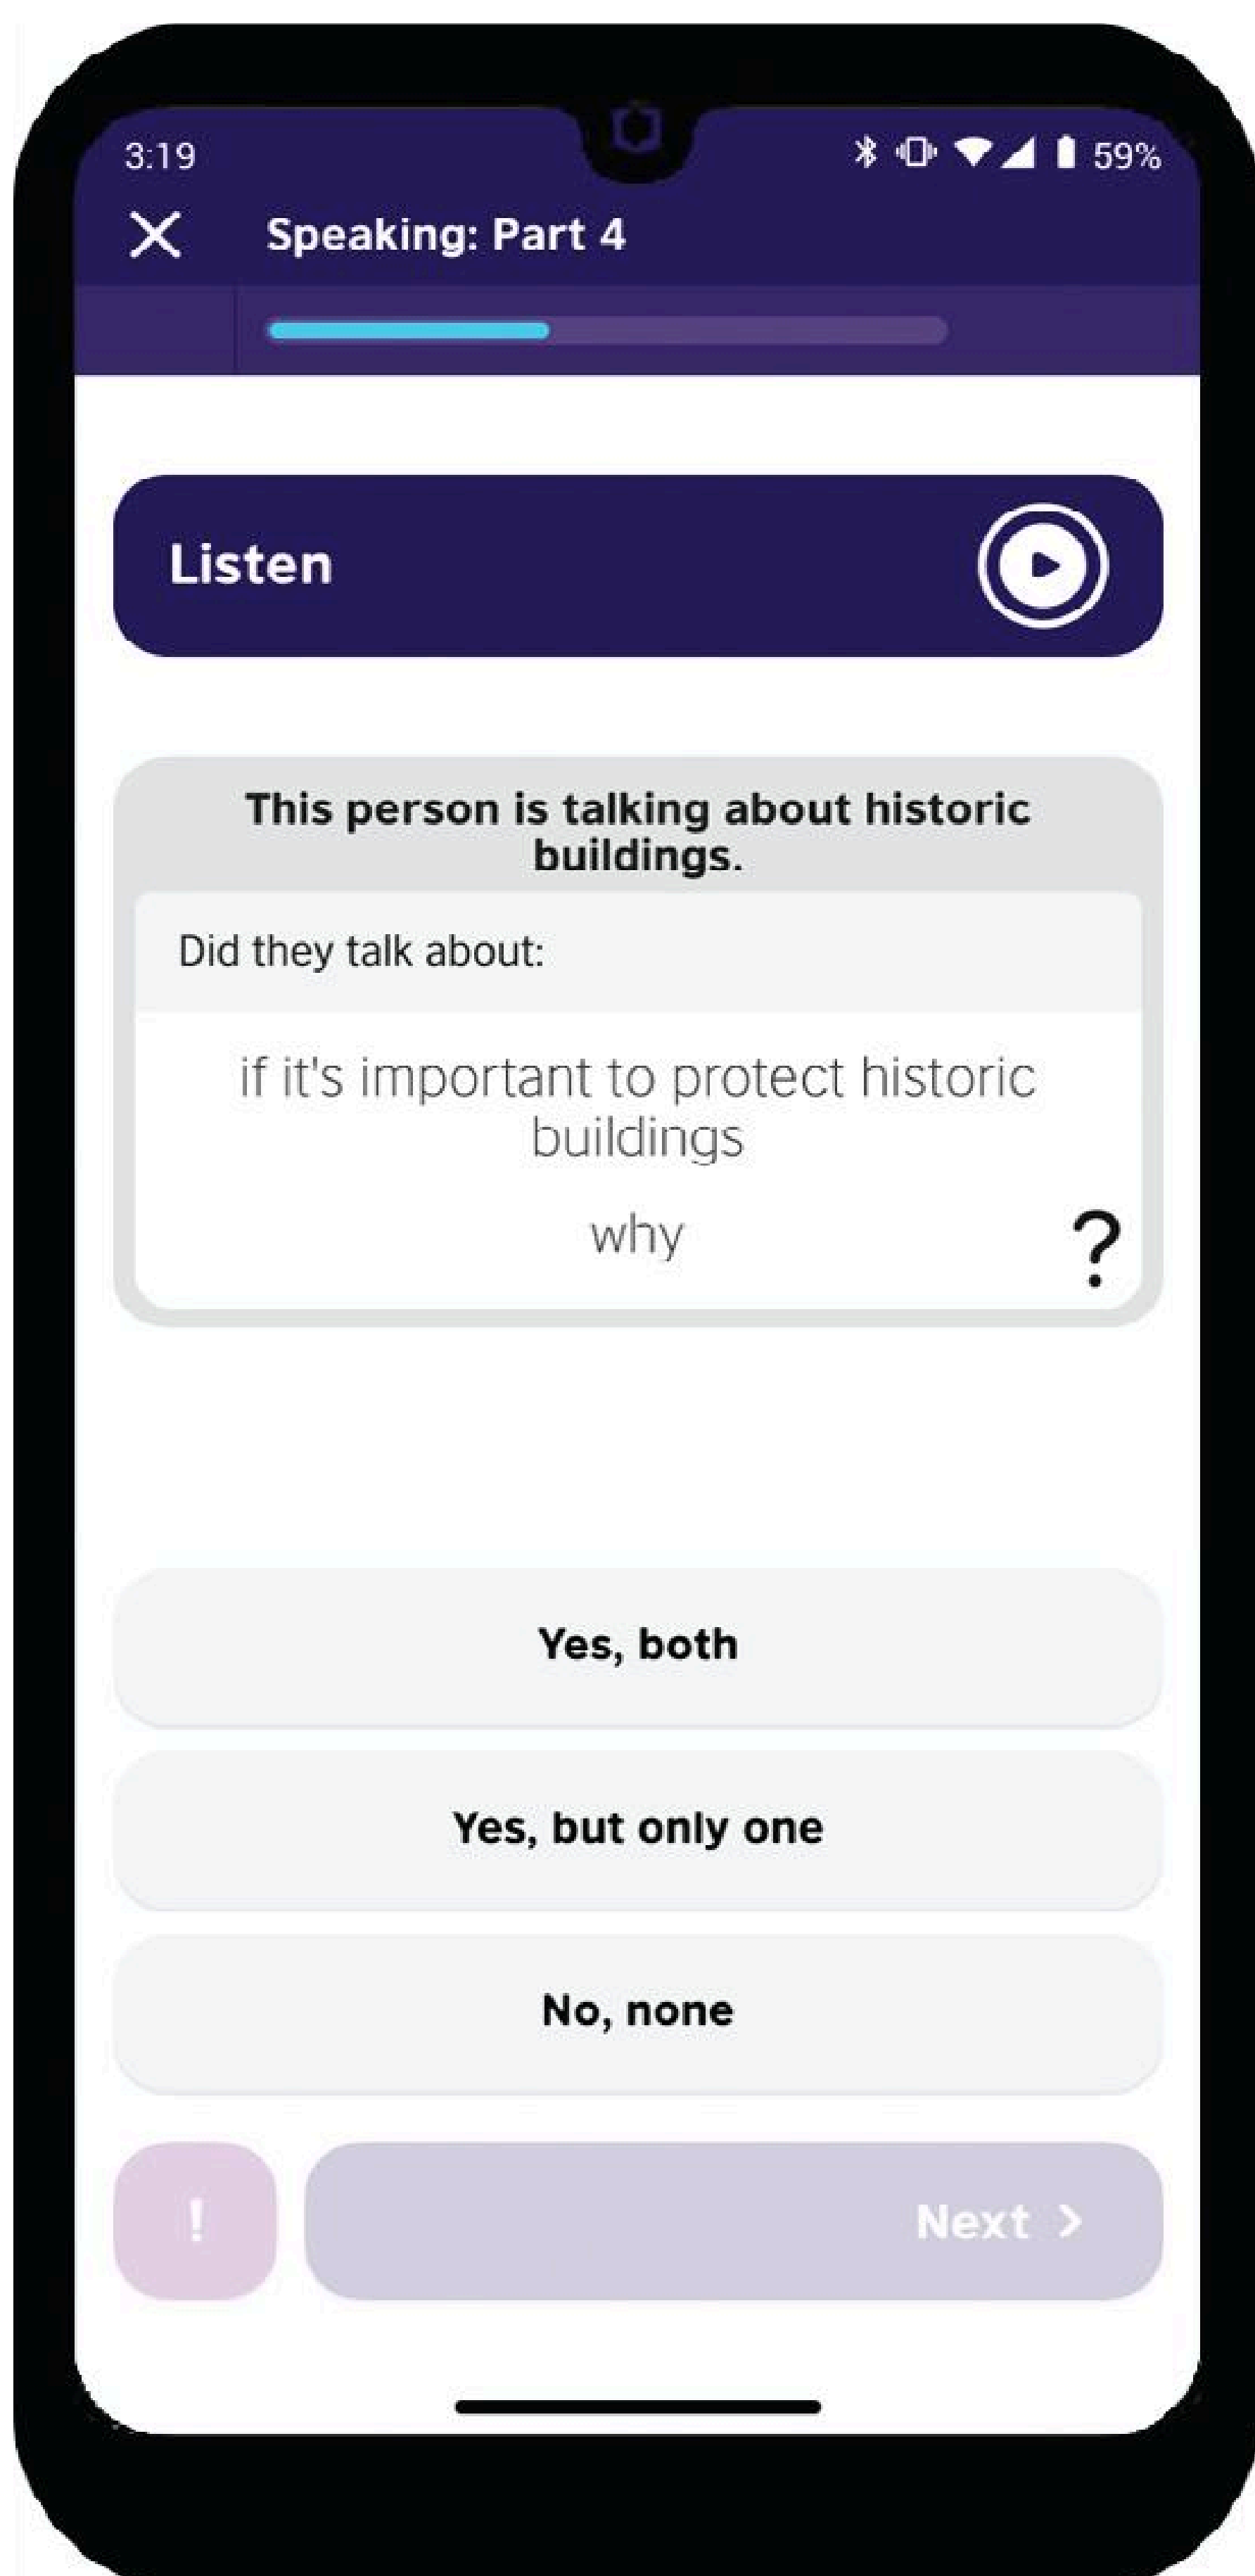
3:19 59%

Speaking: Part 4

Listen

This person is talking about historic buildings.

Did they talk about:

if it's important to protect historic buildings

why

?

Yes, both

Yes, but only one

No, none

!

Next >